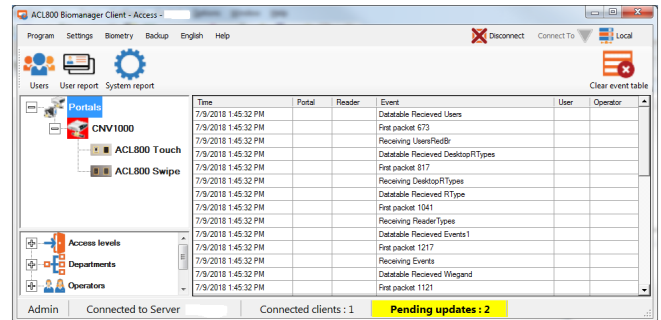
ACL800 Biomanager Client - Access - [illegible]

Program Settings Biometry Backup English Help

Disconnect Connect To Local

Users User report System report

Clear event table

Portals
CNV1000
ACL800 Touch
ACL800 Swipe

Access levels
Departments
Operators

| Time | Portal | Reader | Event | User | Operator |
|---|---|---|---|---|---|
| 7/9/2018 1:45:32 PM | | | Datatable Recieved Users | | |
| 7/9/2018 1:45:32 PM | | | First packet 673 | | |
| 7/9/2018 1:45:32 PM | | | Receiving UsersRedBr | | |
| 7/9/2018 1:45:32 PM | | | Datatable Recieved DesktopRTypes | | |
| 7/9/2018 1:45:32 PM | | | First packet 817 | | |
| 7/9/2018 1:45:32 PM | | | Receiving DesktopRTypes | | |
| 7/9/2018 1:45:32 PM | | | Datatable Recieved RType | | |
| 7/9/2018 1:45:32 PM | | | First packet 1041 | | |
| 7/9/2018 1:45:32 PM | | | Receiving ReaderTypes | | |
| 7/9/2018 1:45:32 PM | | | Datatable Recieved Events1 | | |
| 7/9/2018 1:45:32 PM | | | First packet 1217 | | |
| 7/9/2018 1:45:32 PM | | | Receiving Events | | |
| 7/9/2018 1:45:32 PM | | | Datatable Recieved Wiegand | | |
| 7/9/2018 1:45:32 PM | | | First packet 1121 | | |

Admin Connected to Server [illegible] Connected clients : 1 Pending updates : 2